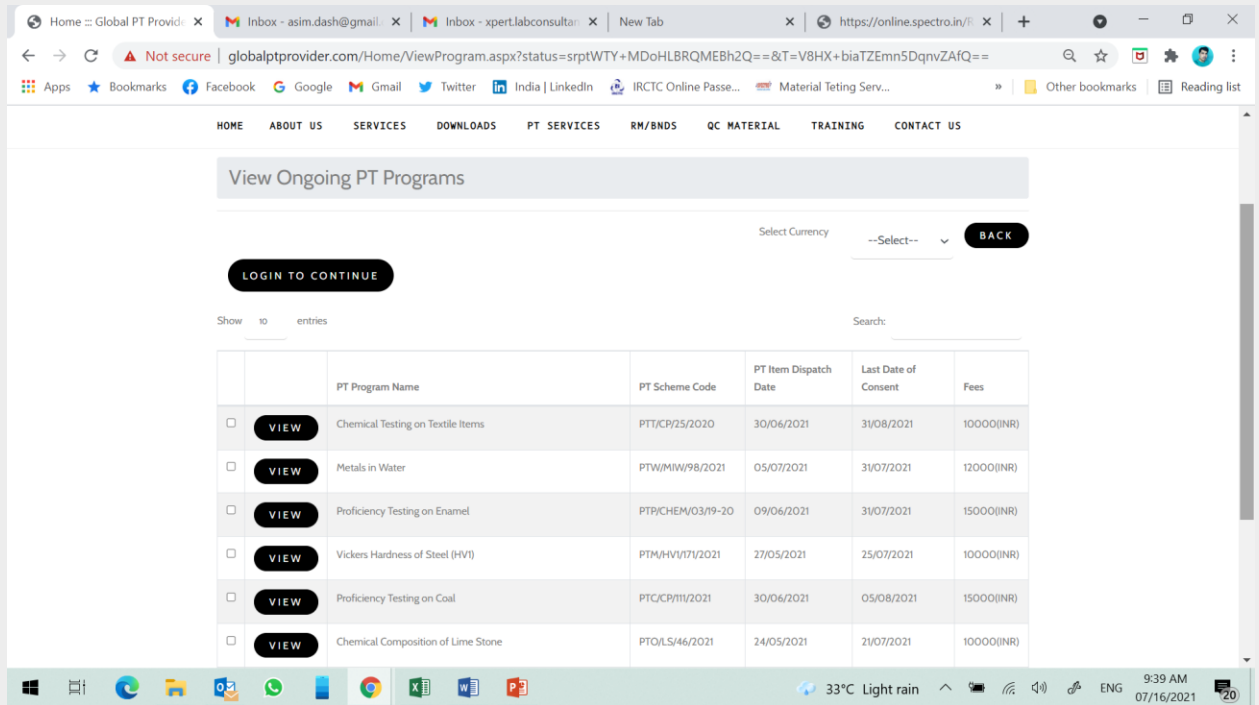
Home ::: Global PT Provide | Inbox - asim.dash@gmail. | Inbox - xpert.labconsultan | New Tab | https://online.spectro.in/R

Not secure | globalptprovider.com/Home/ViewProgram.aspx?status=srptWTY+MDoHLBRQMEBh2Q==&T=V8HX+biaTZEmn5DqnvZAfQ==

Apps | Bookmarks | Facebook | Google | Gmail | Twitter | India | LinkedIn | IRCTC Online Passe... | Material Teting Serv... | » | Other bookmarks | Reading list

HOME | ABOUT US | SERVICES | DOWNLOADS | PT SERVICES | RM/BNDS | QC MATERIAL | TRAINING | CONTACT US

View Ongoing PT Programs

Select Currency --Select-- BACK

LOGIN TO CONTINUE

Show 10 entries

Search:

| | | PT Program Name | PT Scheme Code | PT Item Dispatch Date | Last Date of Consent | Fees |
|---|---|---|---|---|---|---|
| ☐ | VIEW | Chemical Testing on Textile Items | PTT/CP/25/2020 | 30/06/2021 | 31/08/2021 | 10000(INR) |
| ☐ | VIEW | Metals in Water | PTW/MIW/98/2021 | 05/07/2021 | 31/07/2021 | 12000(INR) |
| ☐ | VIEW | Proficiency Testing on Enamel | PTP/CHEM/03/19-20 | 09/06/2021 | 31/07/2021 | 15000(INR) |
| ☐ | VIEW | Vickers Hardness of Steel (HV1) | PTM/HV1/171/2021 | 27/05/2021 | 25/07/2021 | 10000(INR) |
| ☐ | VIEW | Proficiency Testing on Coal | PTC/CP/111/2021 | 30/06/2021 | 05/08/2021 | 15000(INR) |
| ☐ | VIEW | Chemical Composition of Lime Stone | PTO/LS/46/2021 | 24/05/2021 | 21/07/2021 | 10000(INR) |

33°C Light rain | ENG | 9:39 AM 07/16/2021 | 20